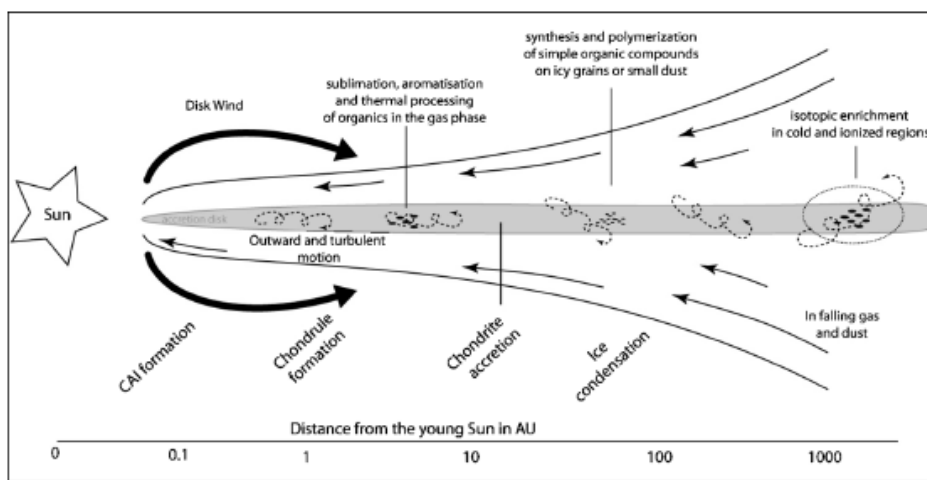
synthesis and polymerization of simple organic compounds on icy grains or small dust

sublimation, aromatisation and thermal processing of organics in the gas phase

Disk Wind

isotopic enrichment in cold and ionized regions

Sun

accretion disk

Outward and turbulent motion

In falling gas and dust

CAI formation

Chondrule formation

Chondrite accretion

Ice condensation

Distance from the young Sun in AU

0

0.1

1

10

100

1000